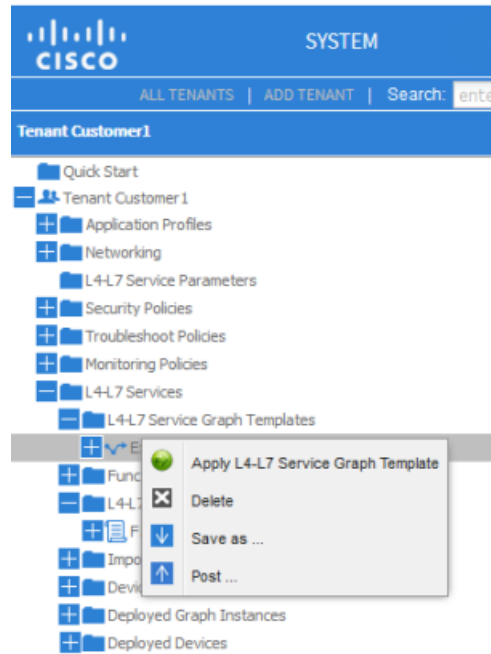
cisco

SYSTEM

ALL TENANTS | ADD TENANT | Search: ente

Tenant Customer1

Quick Start
Tenant Customer1
Application Profiles
Networking
L4-L7 Service Parameters
Security Policies
Troubleshoot Policies
Monitoring Policies
L4-L7 Services
L4-L7 Service Graph Templates
E
Func
L4-L7
F
Impo
Devi
Deployed Graph Instances
Deployed Devices

Apply L4-L7 Service Graph Template
Delete
Save as ...
Post ...